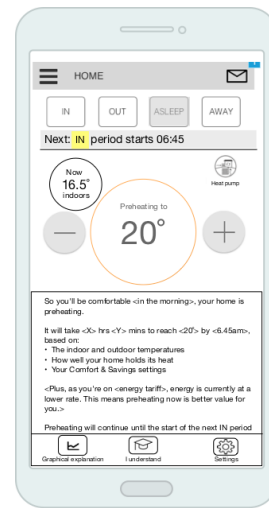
HOME

IN OUT ASLEEP AWAY

Next: IN period starts 06:45

Now
16.5°
indoors

Heat pump

Preheating to
20°

So you'll be comfortable <in the morning>, your home is preheating.

It will take <X> hrs <Y> mins to reach <20'> by <6.45am>, based on:
• The indoor and outdoor temperatures
• How well your home holds its heat
• Your Comfort & Savings settings

<Plus, as you're on <energy tariff>, energy is currently at a lower rate. This means preheating now is better value for you.>

Preheating will continue until the start of the next IN period

Graphical explanation I understand Settings